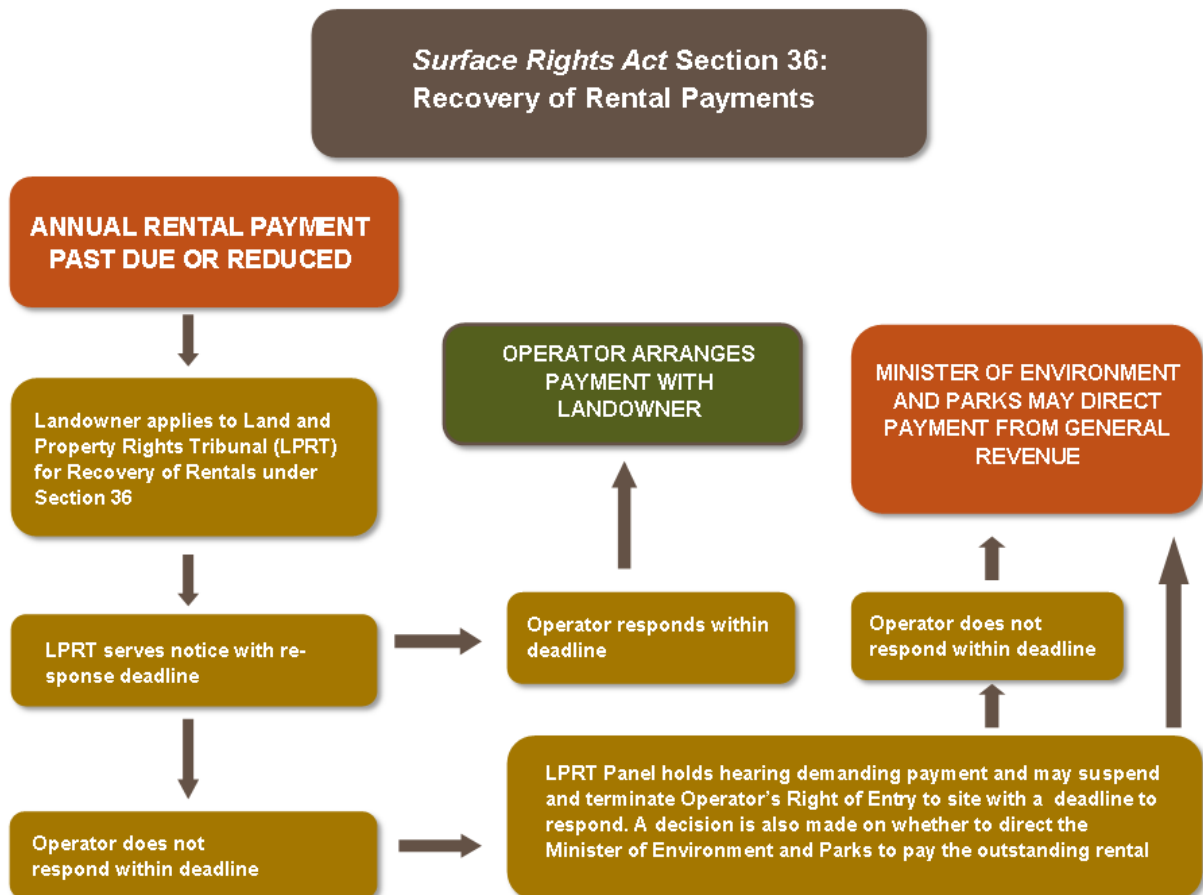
*Surface Rights Act* Section 36: Recovery of Rental Payments

ANNUAL RENTAL PAYMENT PAST DUE OR REDUCED

Landowner applies to Land and Property Rights Tribunal (LPRT) for Recovery of Rentals under Section 36

LPRT serves notice with response deadline

Operator does not respond within deadline

OPERATOR ARRANGES PAYMENT WITH LANDOWNER

Operator responds within deadline

MINISTER OF ENVIRONMENT AND PARKS MAY DIRECT PAYMENT FROM GENERAL REVENUE

Operator does not respond within deadline

LPRT Panel holds hearing demanding payment and may suspend and terminate Operator's Right of Entry to site with a deadline to respond. A decision is also made on whether to direct the Minister of Environment and Parks to pay the outstanding rental